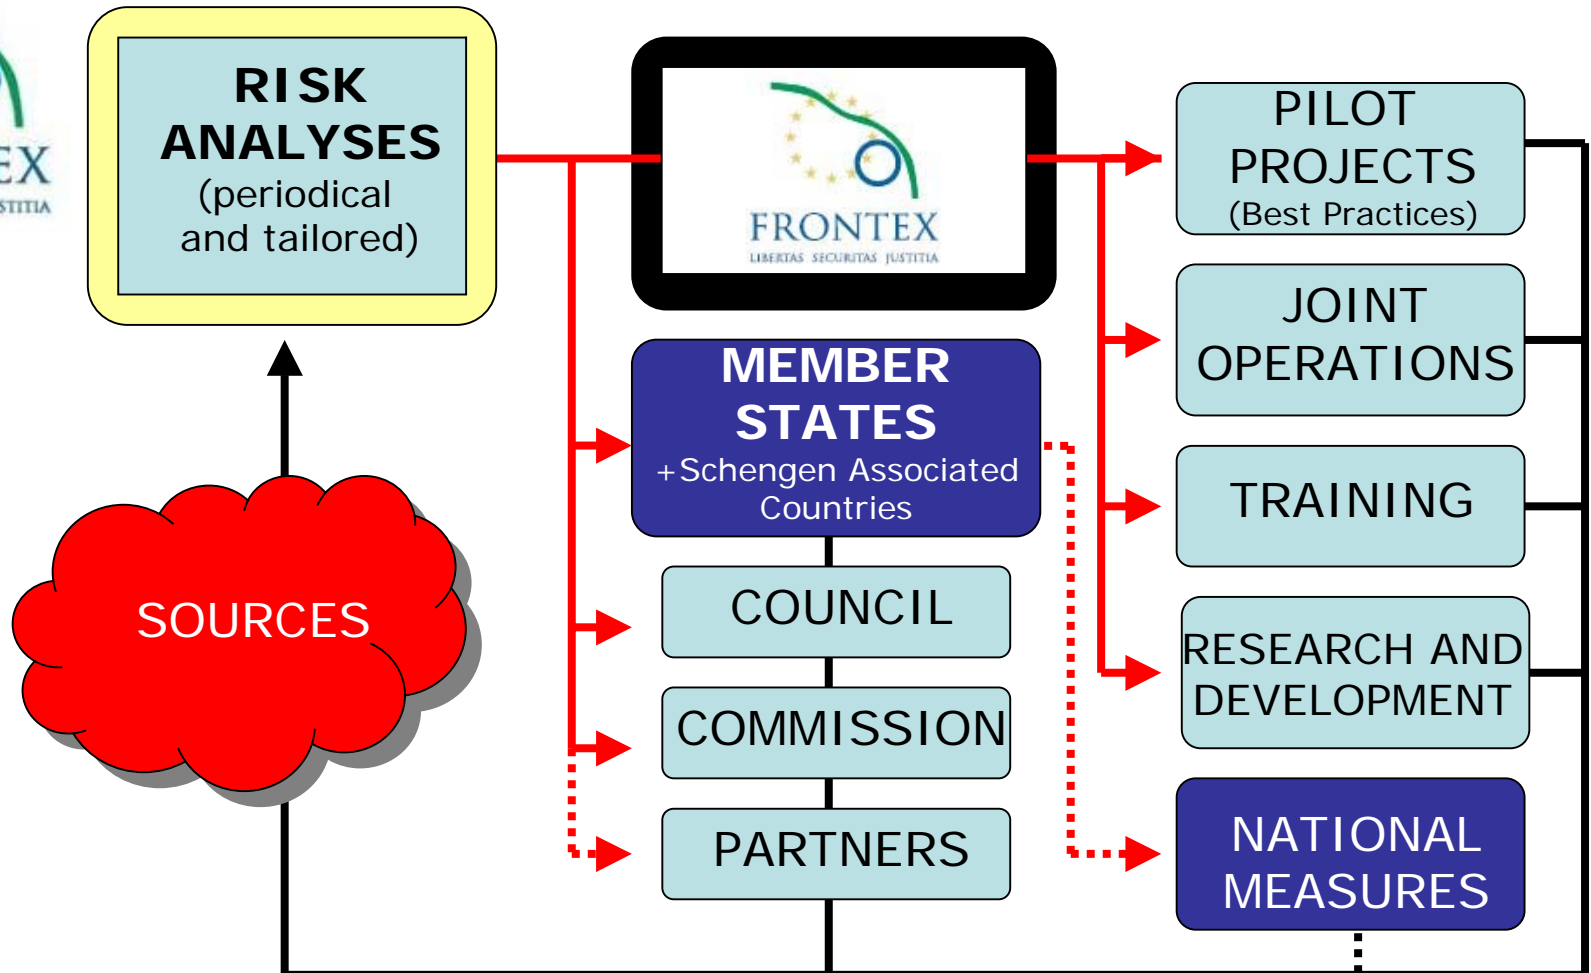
EX
STITIA

RISK ANALYSES
(periodical and tailored)

FRONTEX
LIBERTAS SECURITAS JUSTITIA

PILOT PROJECTS
(Best Practices)

JOINT OPERATIONS

MEMBER STATES
+Schengen Associated Countries

TRAINING

SOURCES

COUNCIL

RESEARCH AND DEVELOPMENT

COMMISSION

PARTNERS

NATIONAL MEASURES